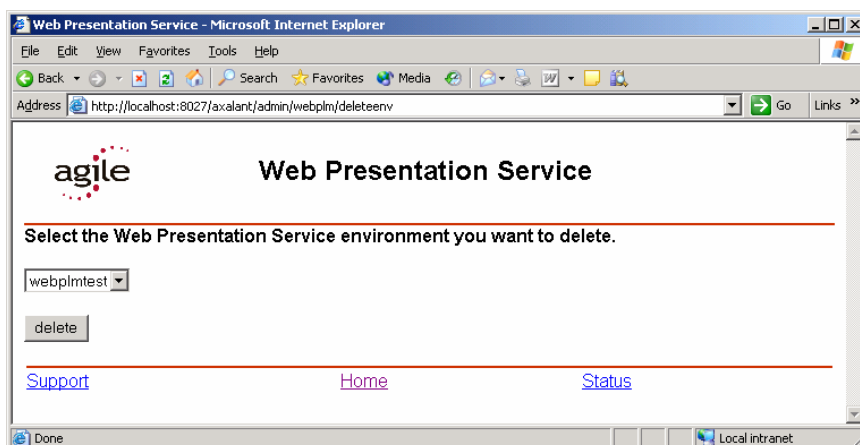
Web Presentation Service - Microsoft Internet Explorer

File Edit View Favorites Tools Help

Back Search Favorites Media

Address http://localhost:8027/axalant/admin/webplm/deleteenv Go Links

agile

Web Presentation Service

Select the Web Presentation Service environment you want to delete.

webplmtest

delete

Support Home Status

Done Local intranet